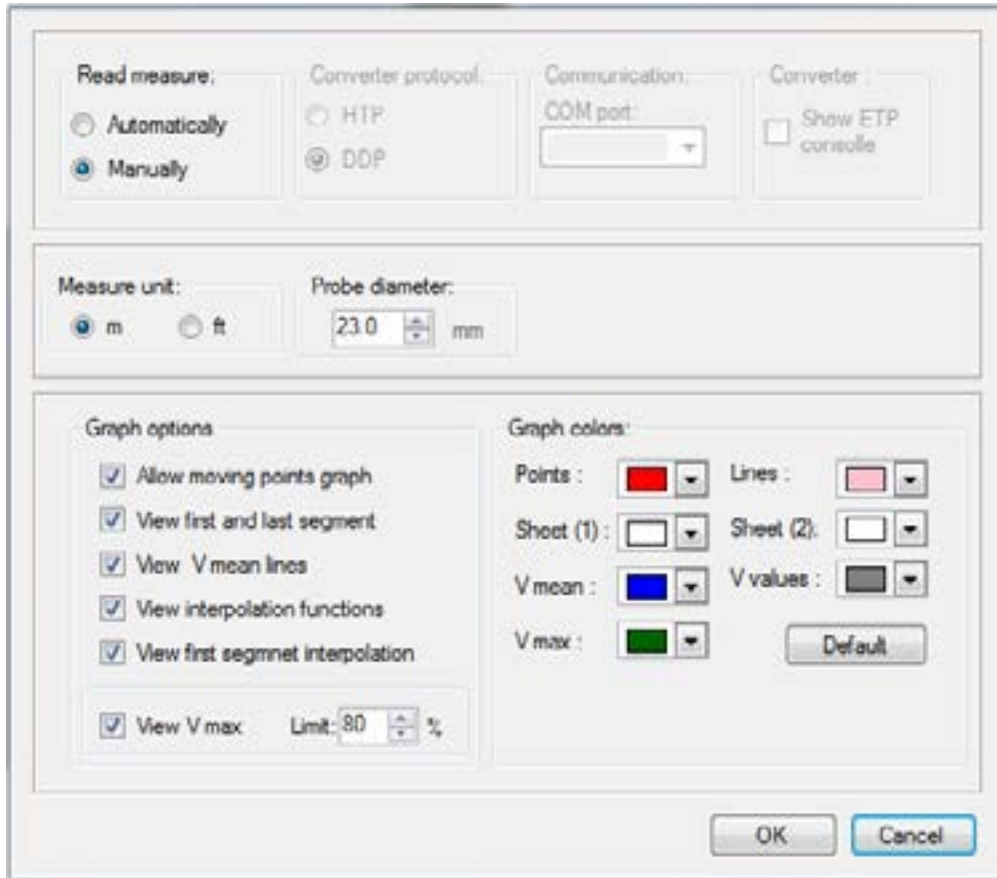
Read measure:
Automatically
Manually

Converter protocol:
HTP
DDP

Communication:
COM port:

Converter :
Show ETP console

Measure unit:
m
ft

Probe diameter:
23.0
mm

Graph options
Allow moving points graph
View first and last segment
View V mean lines
View interpolation functions
View first segmnet interpolation
View V max
Limit: 80
%

Graph colors:
Points :
Lines :
Sheet (1) :
Sheet (2):
V mean :
V values :
V max :
Default

OK
Cancel